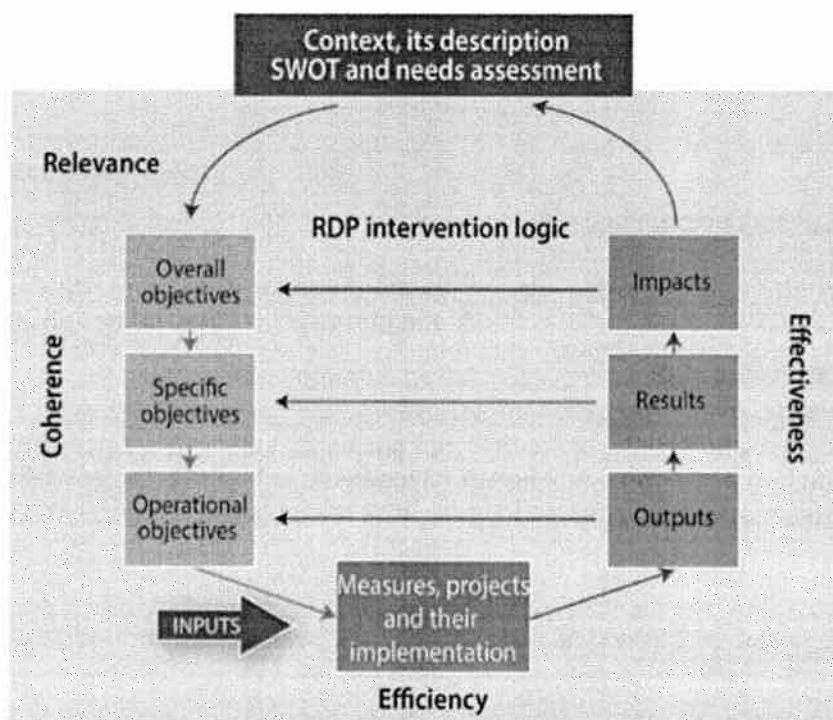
Context, its description
SWOT and needs assessment

Relevance

RDP intervention logic

Overall objectives

Specific objectives

Operational objectives

Impacts

Results

Outputs

Coherence

Effectiveness

INPUTS

Measures, projects and their implementation

Efficiency